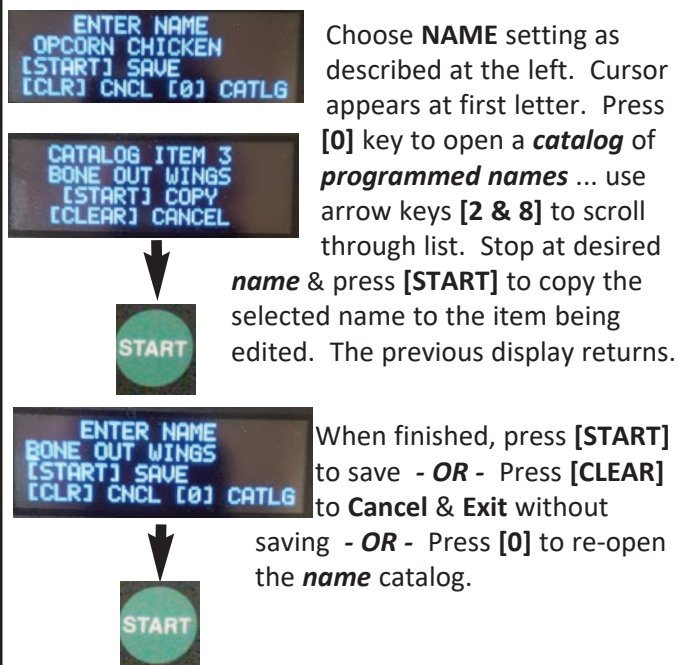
ENTER NAME
OPCORN CHICKEN
[START] SAVE
[CLR] CNCL [0] CATLG

Choose **NAME** setting as described at the left. Cursor appears at first letter. Press **[0]** key to open a ***catalog*** of ***programmed names*** ... use arrow keys **[2 & 8]** to scroll through list. Stop at desired ***name*** & press **[START]** to copy the selected name to the item being edited. The previous display returns.

CATALOG ITEM 3
BONE OUT WINGS
[START] COPY
[CLEAR] CANCEL

START

ENTER NAME
BONE OUT WINGS
[START] SAVE
[CLR] CNCL [0] CATLG

When finished, press **[START]** to save ***- OR -*** Press **[CLEAR]** to **Cancel** & **Exit** without saving ***- OR -*** Press **[0]** to re-open the ***name*** catalog.

START